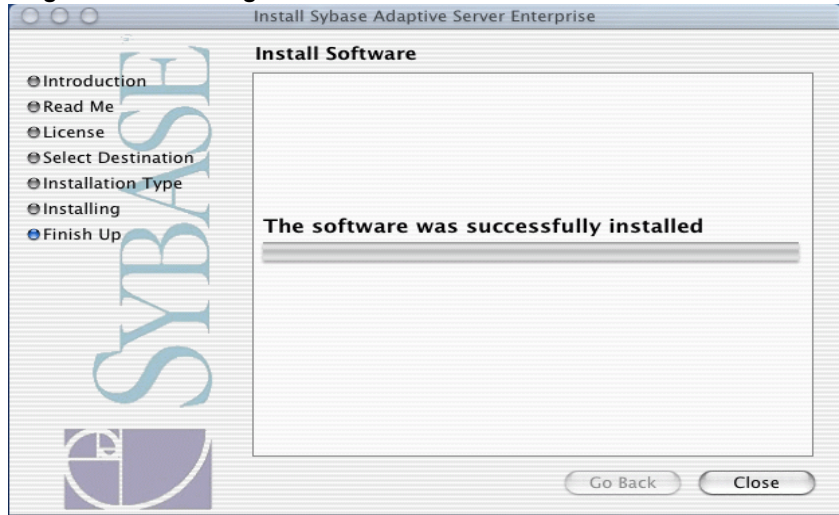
Install Sybase Adaptive Server Enterprise

Install Software

Introduction
Read Me
License
Select Destination
Installation Type
Installing
Finish Up

SYBASE

The software was successfully installed

Go Back
Close